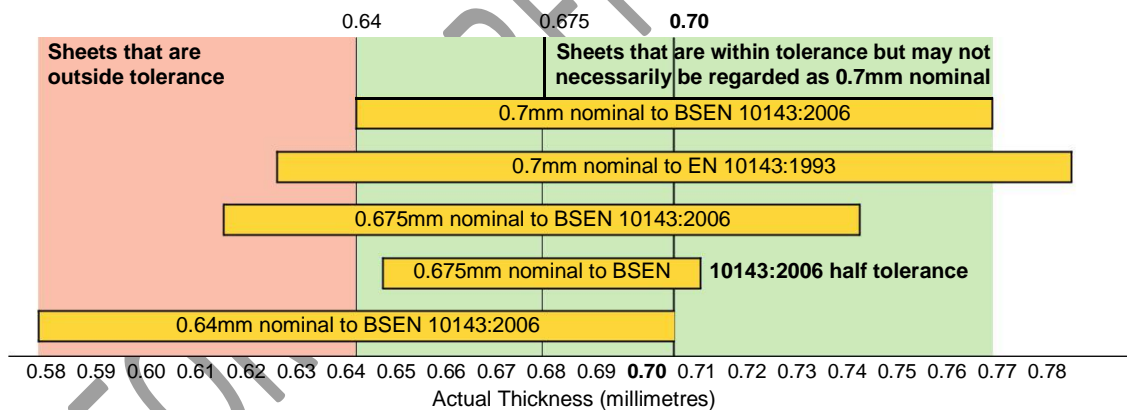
0.64 0.675 0.70

Sheets that are outside tolerance

Sheets that are within tolerance but may not necessarily be regarded as 0.7mm nominal

0.7mm nominal to BSEN 10143:2006

0.7mm nominal to EN 10143:1993

0.675mm nominal to BSEN 10143:2006

0.675mm nominal to BSEN 10143:2006 half tolerance

0.64mm nominal to BSEN 10143:2006

0.58 0.59 0.60 0.61 0.62 0.63 0.64 0.65 0.66 0.67 0.68 0.69 0.70 0.71 0.72 0.73 0.74 0.75 0.76 0.77 0.78

Actual Thickness (millimetres)